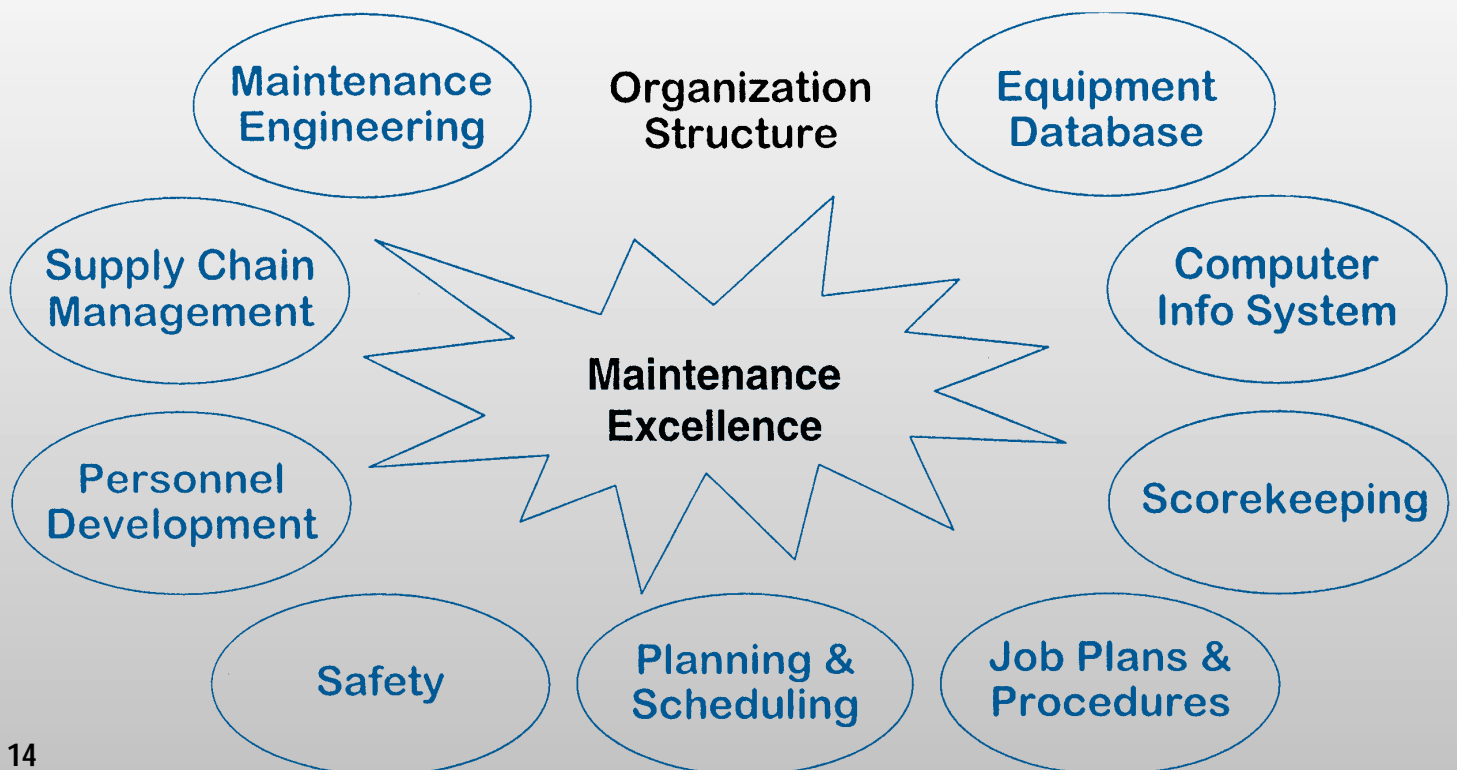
Maintenance Engineering

Organization Structure

Equipment Database

Supply Chain Management

Computer Info System

Maintenance Excellence

Personnel Development

Scorekeeping

Safety

Planning & Scheduling

Job Plans & Procedures

14